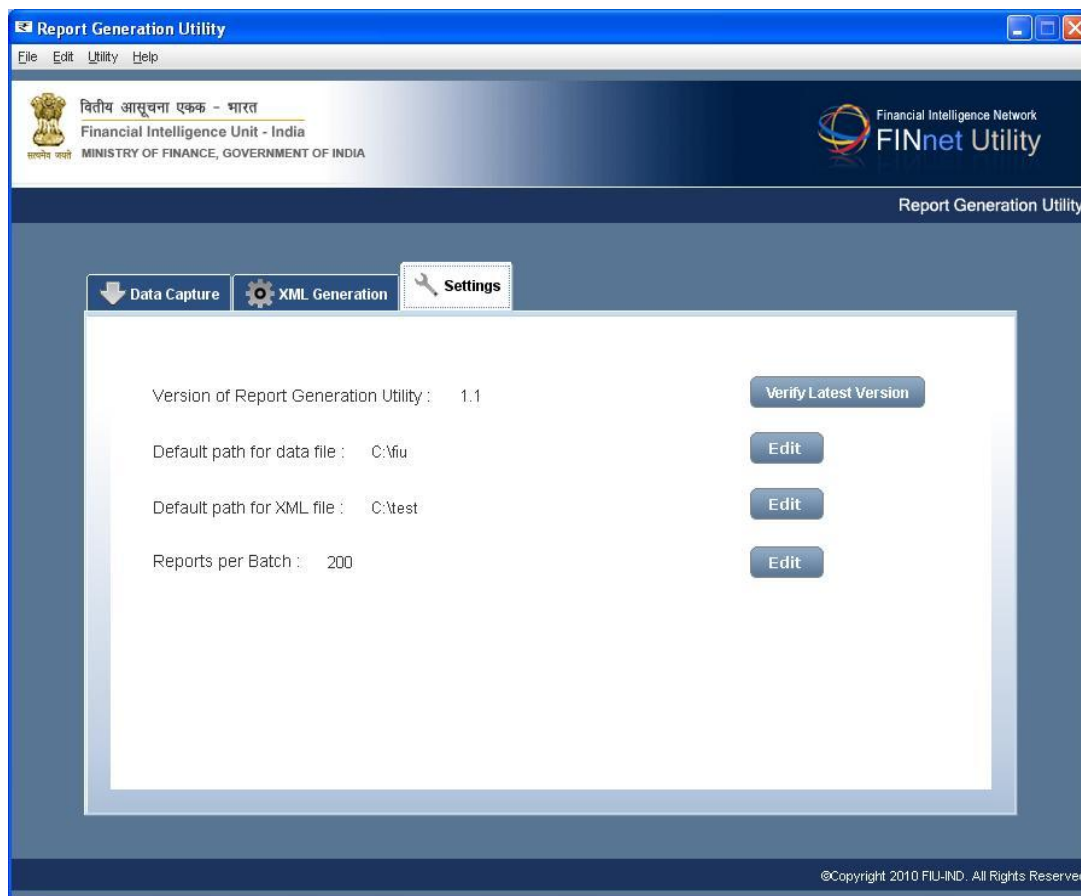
Report Generation Utility

File Edit Utility Help

वित्तीय आसूचना एकक - भारत
Financial Intelligence Unit - India
सत्यमेव जयते MINISTRY OF FINANCE, GOVERNMENT OF INDIA

Financial Intelligence Network
FINnet Utility

Report Generation Utility

Data Capture | XML Generation | Settings

Version of Report Generation Utility : 1.1 | Verify Latest Version

Default path for data file : C:\fiu | Edit

Default path for XML file : C:\test | Edit

Reports per Batch : 200 | Edit

©Copyright 2010 FIU-IND. All Rights Reserve